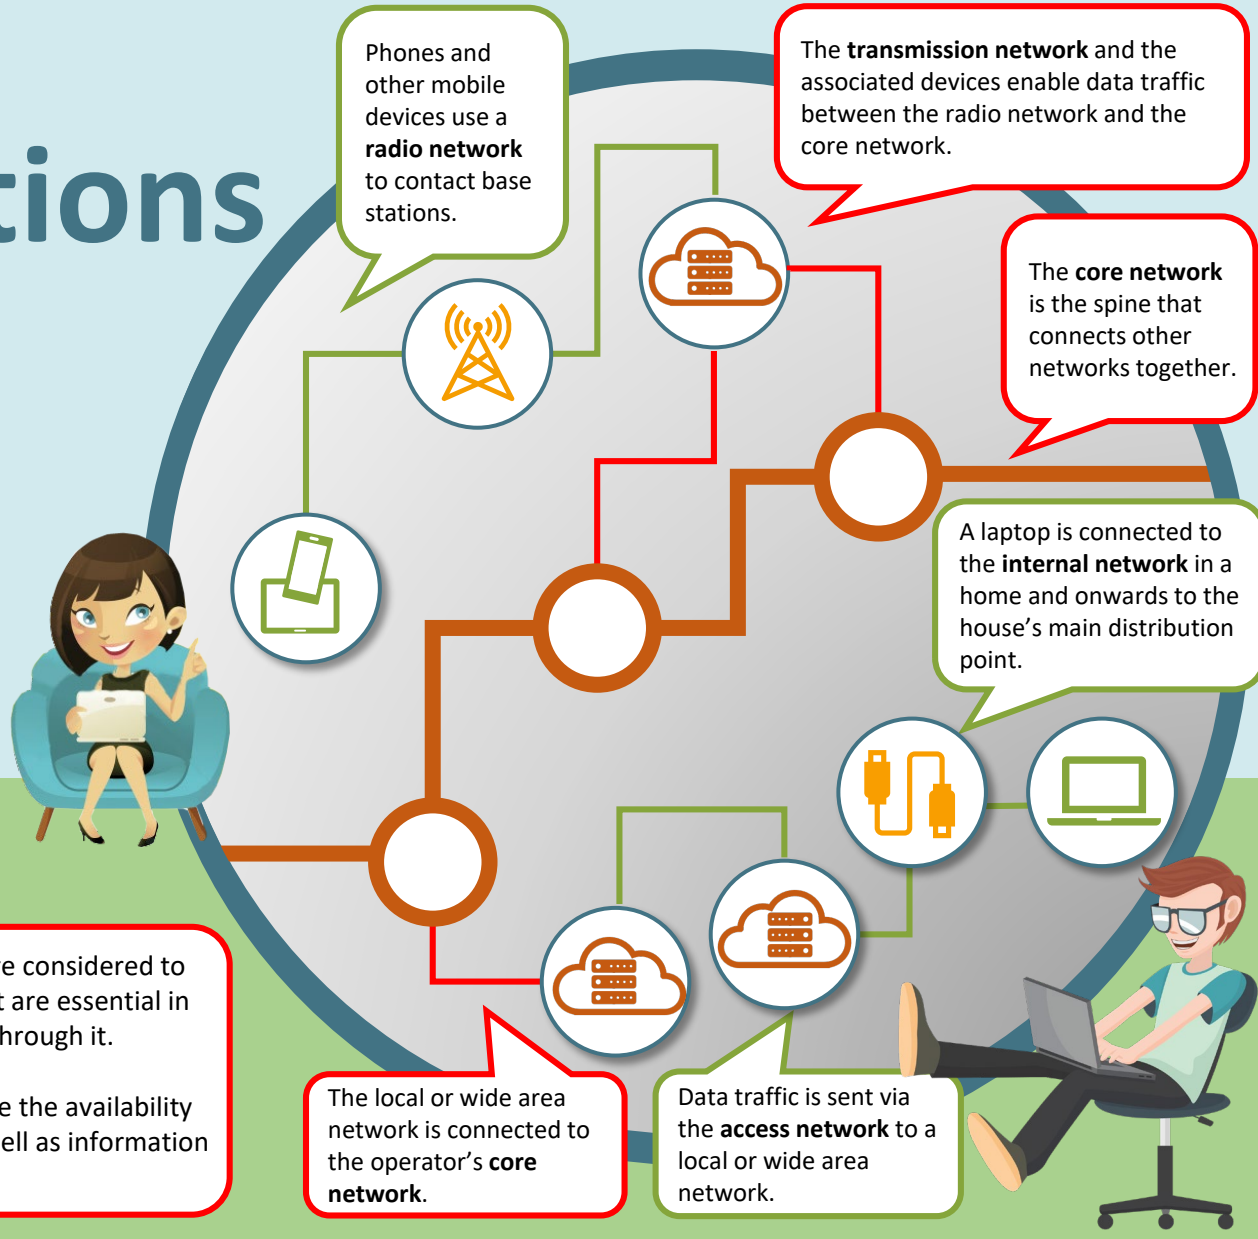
tions

Phones and other mobile devices use a **radio network** to contact base stations.

The **transmission network** and the associated devices enable data traffic between the radio network and the core network.

The **core network** is the spine that connects other networks together.

A laptop is connected to the **internal network** in a home and onwards to the house's main distribution point.

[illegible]e considered to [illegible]t are essential in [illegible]hrough it.

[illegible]e the availability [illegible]ell as information

The local or wide area network is connected to the operator's **core network**.

Data traffic is sent via the **access network** to a local or wide area network.